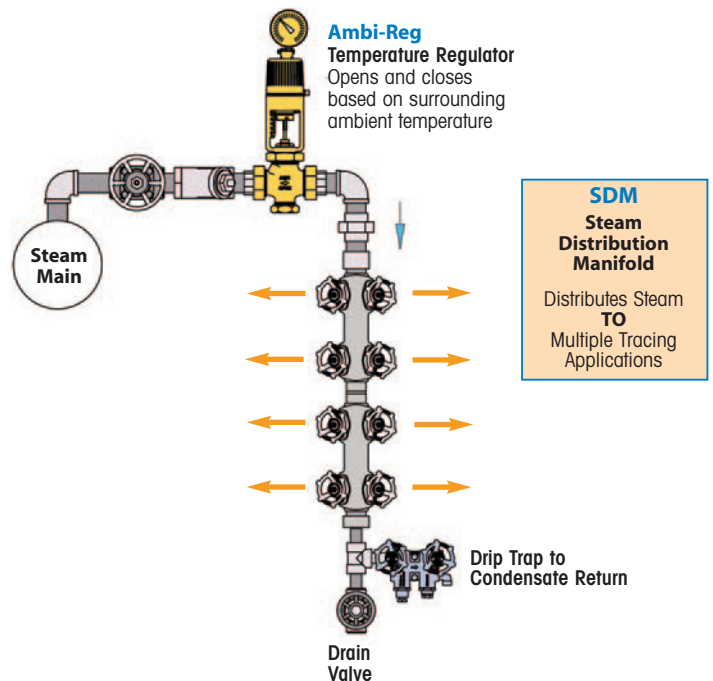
Ambi-Reg
Temperature Regulator
Opens and closes based on surrounding ambient temperature

Steam Main

SDM
Steam Distribution Manifold

Distributes Steam
TO
Multiple Tracing Applications

Drip Trap to Condensate Return

Drain Valve